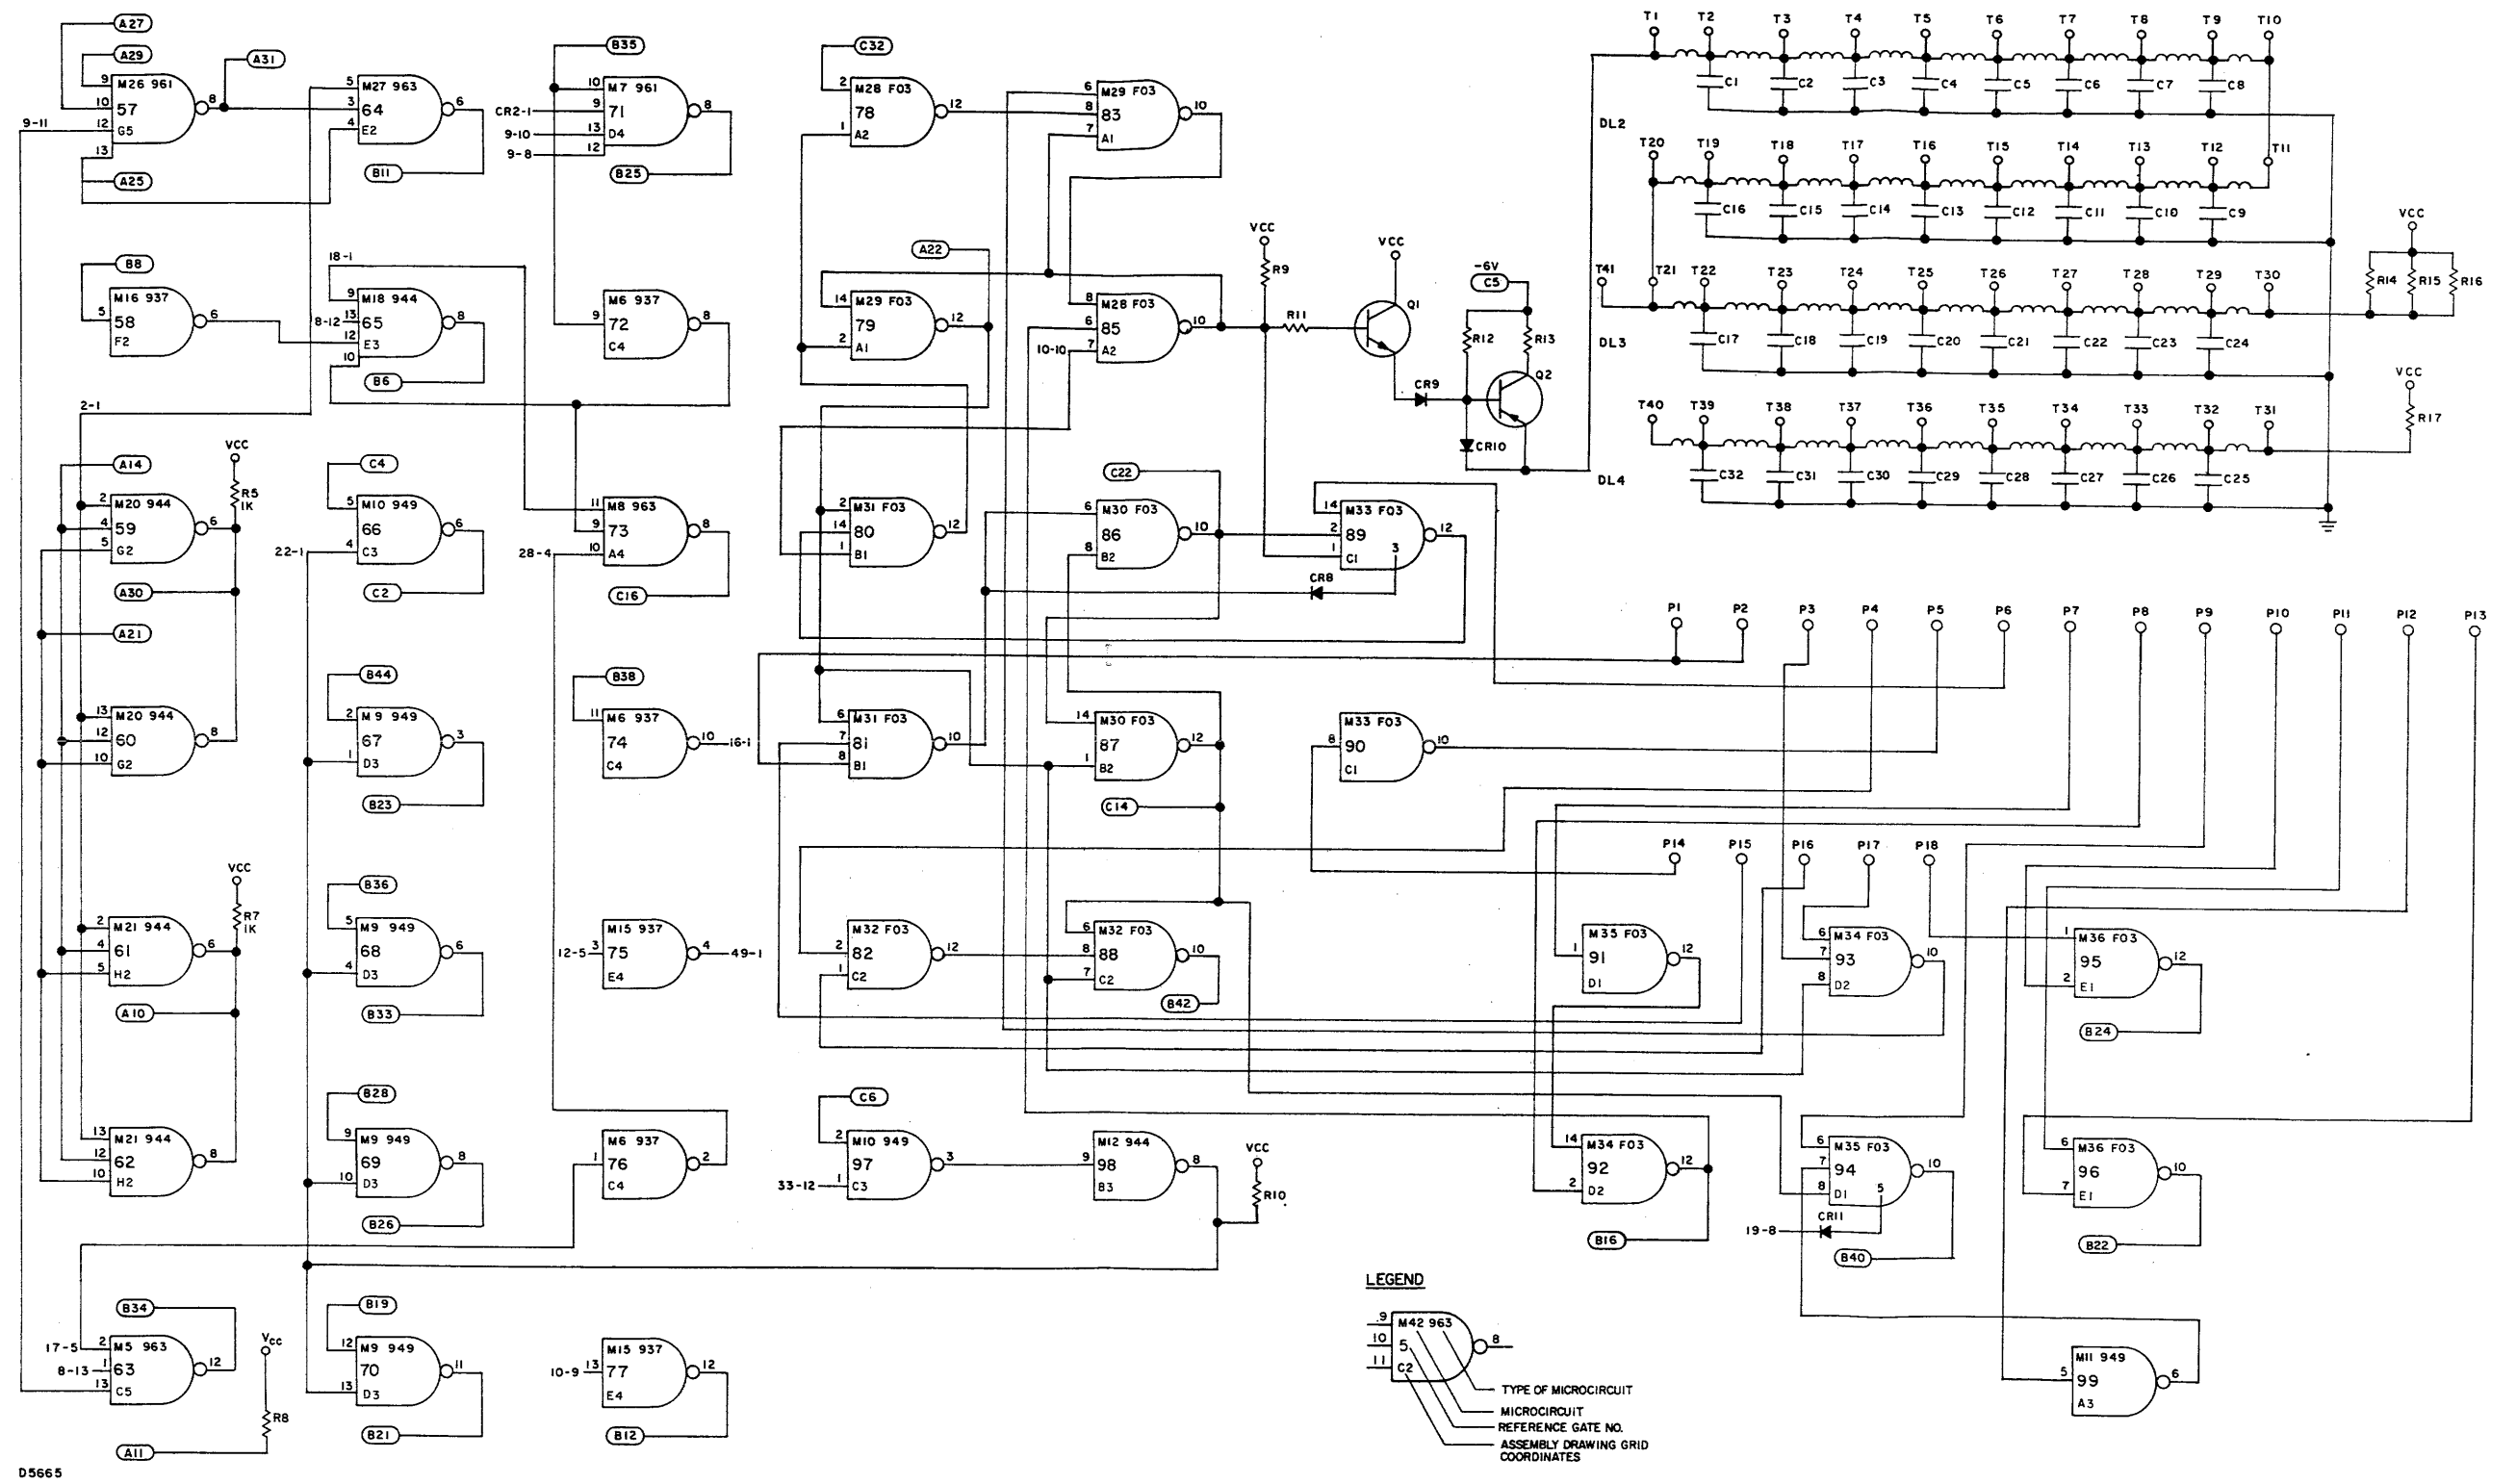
A27
A29
A31
9-11
M26 961
57
G5
9
10
12
13
8
A25
M27 963
64
E2
5
3
4
6
B11
B35
CR2-1
9-10
9-8
M7 961
71
D4
10
9
13
12
8
B25
C32
M28 F03
78
A2
2
1
12
M29 F03
83
A1
6
8
7
10
T1 T2 T3 T4 T5 T6 T7 T8 T9 T10
C1 C2 C3 C4 C5 C6 C7 C8
DL2
T20 T19 T18 T17 T16 T15 T14 T13 T12 T11
C16 C15 C14 C13 C12 C11 C10 C9
VCC
T41 T21 T22 T23 T24 T25 T26 T27 T28 T29 T30
R14 R15 R16
C17 C18 C19 C20 C21 C22 C23 C24
DL3
VCC
R17
T40 T39 T38 T37 T36 T35 T34 T33 T32 T31
C32 C31 C30 C29 C28 C27 C26 C25
DL4
B8
M16 937
58
F2
5
6
18-1
8-12
M18 944
65
E3
9
13
12
10
8
B6
M6 937
72
C4
9
8
A22
M29 F03
79
A1
14
2
12
M28 F03
85
A2
8
6
7
10-10
10
VCC
R9
R11
VCC
Q1
-6V
C5
R12
R13
Q2
CR9
CR10
2-1
A14
VCC
R5
1K
M20 944
59
G2
2
4
5
6
A30
A21
C4
M10 949
66
C3
5
4
6
22-1
C2
M8 963
73
A4
11
9
10
8
28-4
C16
M31 F03
80
B1
2
14
1
12
C22
M30 F03
86
B2
6
8
10
M33 F03
89
C1
14
2
1
3
12
CR8
P1 P2 P3 P4 P5 P6 P7 P8 P9 P10 P11 P12 P13
M20 944
60
G2
13
12
10
8
B44
M9 949
67
D3
2
1
3
B23
B38
M6 937
74
C4
11
10
16-1
M31 F03
81
B1
6
7
8
10
M30 F03
87
B2
14
1
12
M33 F03
90
C1
8
10
C14
P14 P15 P16 P17 P18
VCC
R7
1K
M21 944
61
H2
2
4
5
6
A10
B36
M9 949
68
D3
5
4
6
B33
M15 937
75
E4
12-5
3
4
49-1
M32 F03
82
C2
2
1
12
M32 F03
88
C2
6
8
7
10
B42
M35 F03
91
D1
1
12
M34 F03
93
D2
6
7
8
10
M36 F03
95
E1
1
2
12
B24
M21 944
62
H2
13
12
10
8
B28
M9 949
69
D3
9
10
8
B26
M6 937
76
C4
1
2
C6
M10 949
97
C3
2
1
3
33-12
M12 944
98
B3
9
8
VCC
R10
M34 F03
92
D2
14
2
12
B16
M35 F03
94
D1
6
7
8
5
10
CR11
19-8
B40
M36 F03
96
E1
6
7
10
B22
B34
17-5
8-13
M5 963
63
C5
2
1
13
12
Vcc
R8
A11
B19
M9 949
70
D3
12
13
11
B21
M15 937
77
E4
10-9
13
12
B12
LEGEND
9
10
11
M42 963
5
C2
8
TYPE OF MICROCIRCUIT
MICROCIRCUIT
REFERENCE GATE NO.
ASSEMBLY DRAWING GRID COORDINATES
M11 949
99
A3
5
6
D5665